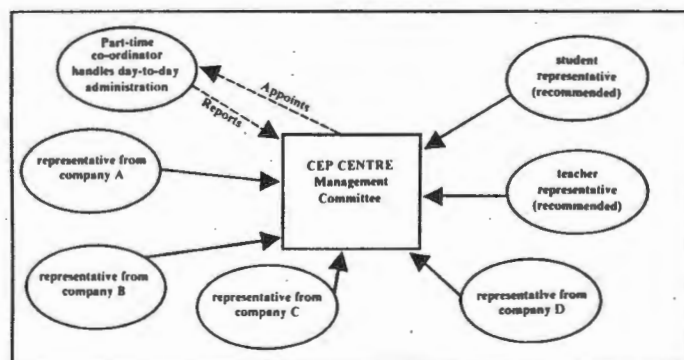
Part-time co-ordinator handles day-to-day administration

Appoints

Reports

student representative (recommended)

representative from company A

CEP CENTRE Management Committee

teacher representative (recommended)

representative from company B

representative from company C

representative from company D